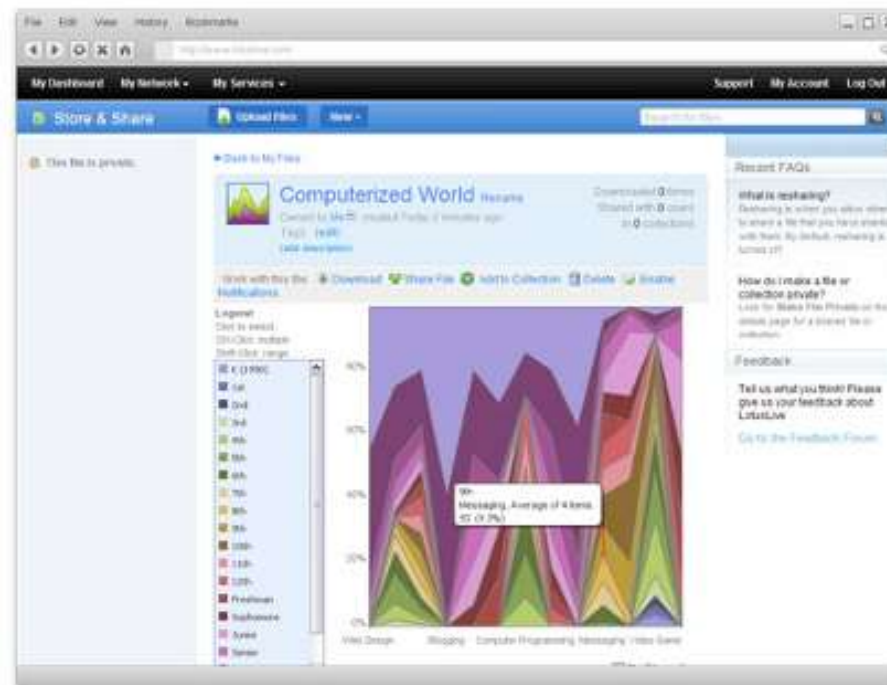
File Edit View History Bookmarks

My Dashboard My Network ▾ My Services ▾ Support My Account Log Out

Store & Share Upload Files New ▾ Search for files

This file is private.

◂ Back to My Files

Computerized World Rename

Owned by Me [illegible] created Today, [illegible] minutes ago

Tags: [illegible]

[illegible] description

Downloaded 0 times Shared with 0 users In 0 collections

Work with this file: Download Share File Add to Collection Delete Enable Notifications

Legend
Click to select
Ctrl-Click: multiple
Shift-Click: range

K (1990)
1st
2nd
3rd
4th
5th
6th
7th
8th
9th
10th
11th
12th
Freshman
Sophomore
Junior
Senior

80%
60%
40%
20%
0%

9th
Messaging, Average of 4 items
45 (4.3%)

Video Design Blogging Computer Programming Messaging Video Game

Recent FAQs

What is resharing?
Resharing is when you allow others to share a file that you have shared with them. By default, resharing is turned off.

How do I make a file or collection private?
Look for Make File Private on the details page for a shared file or collection.

Feedback

Tell us what you think! Please give us your feedback about LotusLive

Go to the Feedback Forum